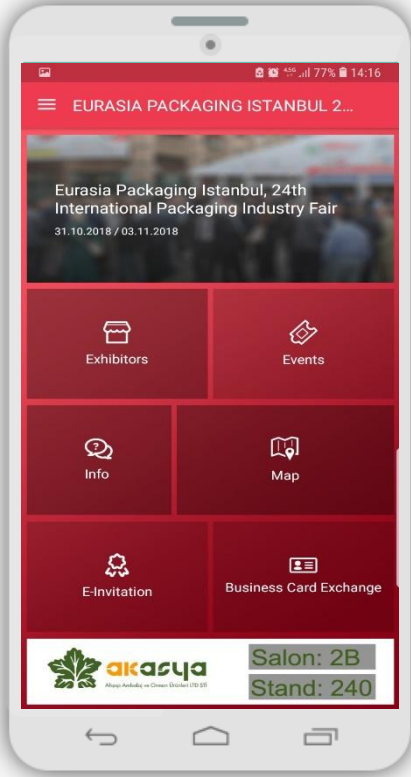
4.5G .ıll 77% 14:16

EURASIA PACKAGING ISTANBUL 2...

Eurasia Packaging Istanbul, 24th International Packaging Industry Fair
31.10.2018 / 03.11.2018

Exhibitors

Events

Info

Map

E-Invitation

Business Card Exchange

akasya
Ahşap Ambalaj ve Orman Ürünleri LTD ŞTİ

Salon: 2B
Stand: 240